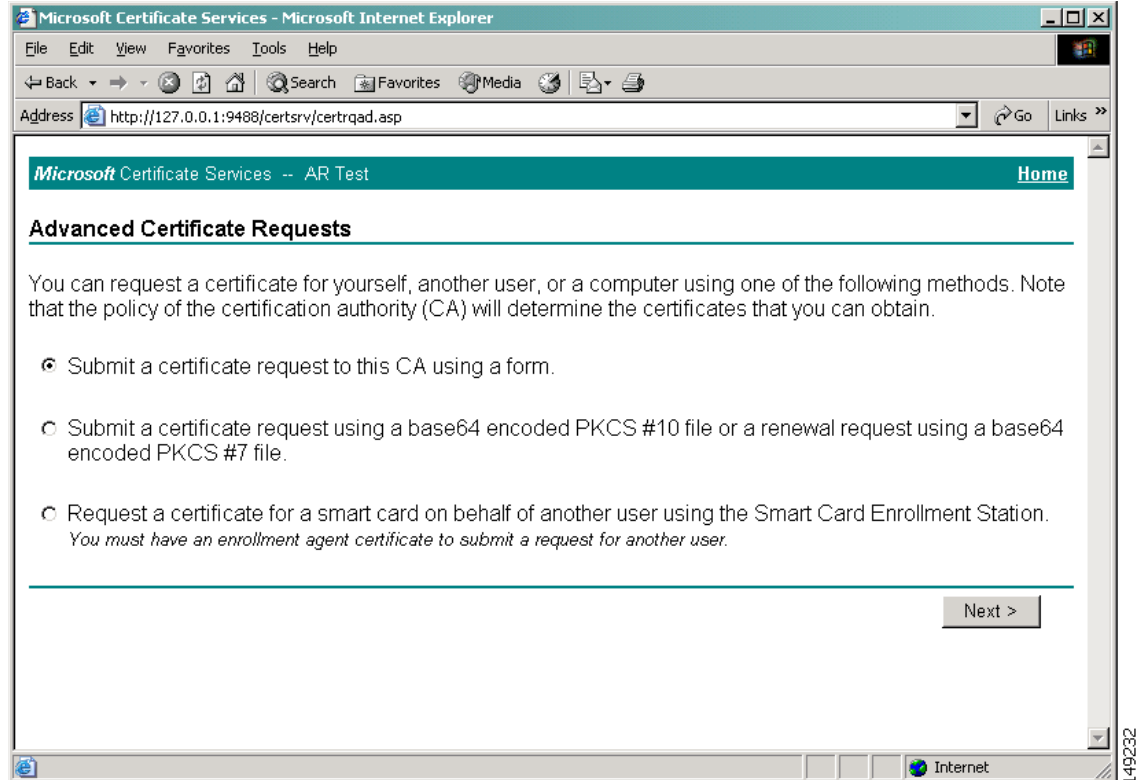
Microsoft Certificate Services - Microsoft Internet Explorer

File Edit View Favorites Tools Help

Back Search Favorites Media

Address http://127.0.0.1:9488/certsrv/certrqad.asp Go Links »

Microsoft Certificate Services -- AR Test Home

Advanced Certificate Requests

You can request a certificate for yourself, another user, or a computer using one of the following methods. Note that the policy of the certification authority (CA) will determine the certificates that you can obtain.

Submit a certificate request to this CA using a form.

Submit a certificate request using a base64 encoded PKCS #10 file or a renewal request using a base64 encoded PKCS #7 file.

Request a certificate for a smart card on behalf of another user using the Smart Card Enrollment Station.
You must have an enrollment agent certificate to submit a request for another user.

Next >

Internet

149232